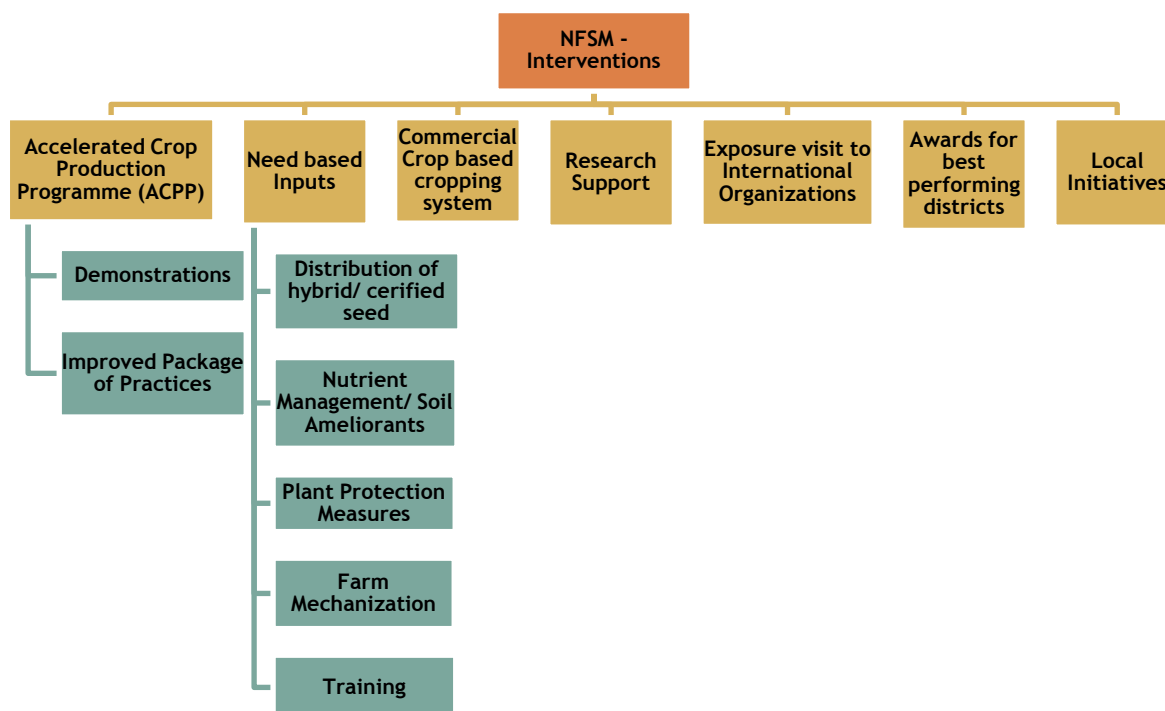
NFSM - Interventions

Accelerated Crop Production Programme (ACPP)

Demonstrations

Improved Package of Practices

Need based Inputs

Distribution of hybrid/ cerified seed

Nutrient Management/ Soil Ameliorants

Plant Protection Measures

Farm Mechanization

Training

Commercial Crop based cropping system

Research Support

Exposure visit to International Organizations

Awards for best performing districts

Local Initiatives